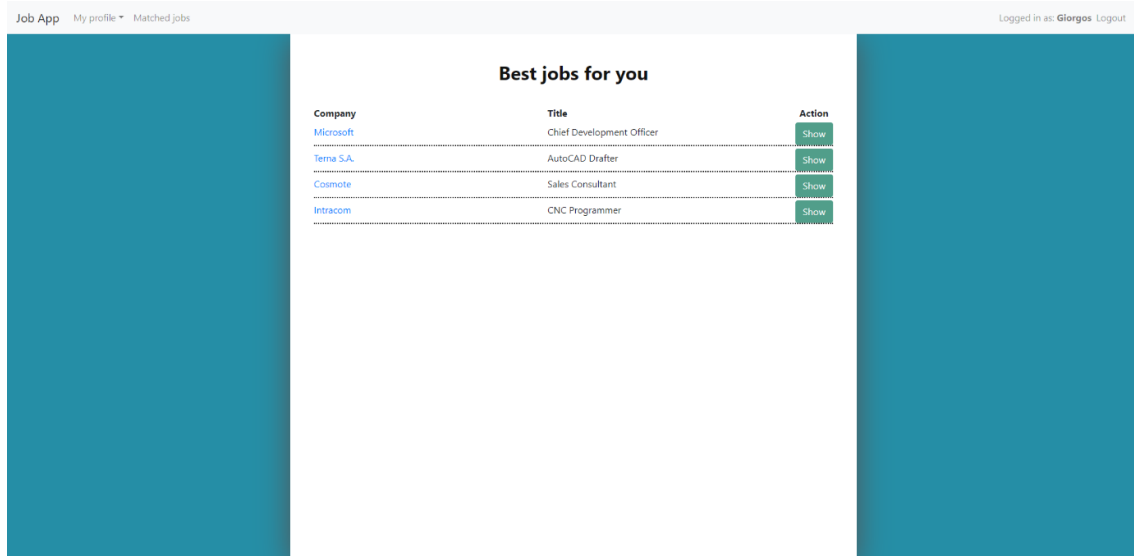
Job App My profile ▾ Matched jobs

Logged in as: **Giorgos** Logout

# Best jobs for you

| Company | Title | Action |
|---|---|---|
| Microsoft | Chief Development Officer | Show |
| Tema S.A. | AutoCAD Drafter | Show |
| Cosmote | Sales Consultant | Show |
| Intracom | CNC Programmer | Show |